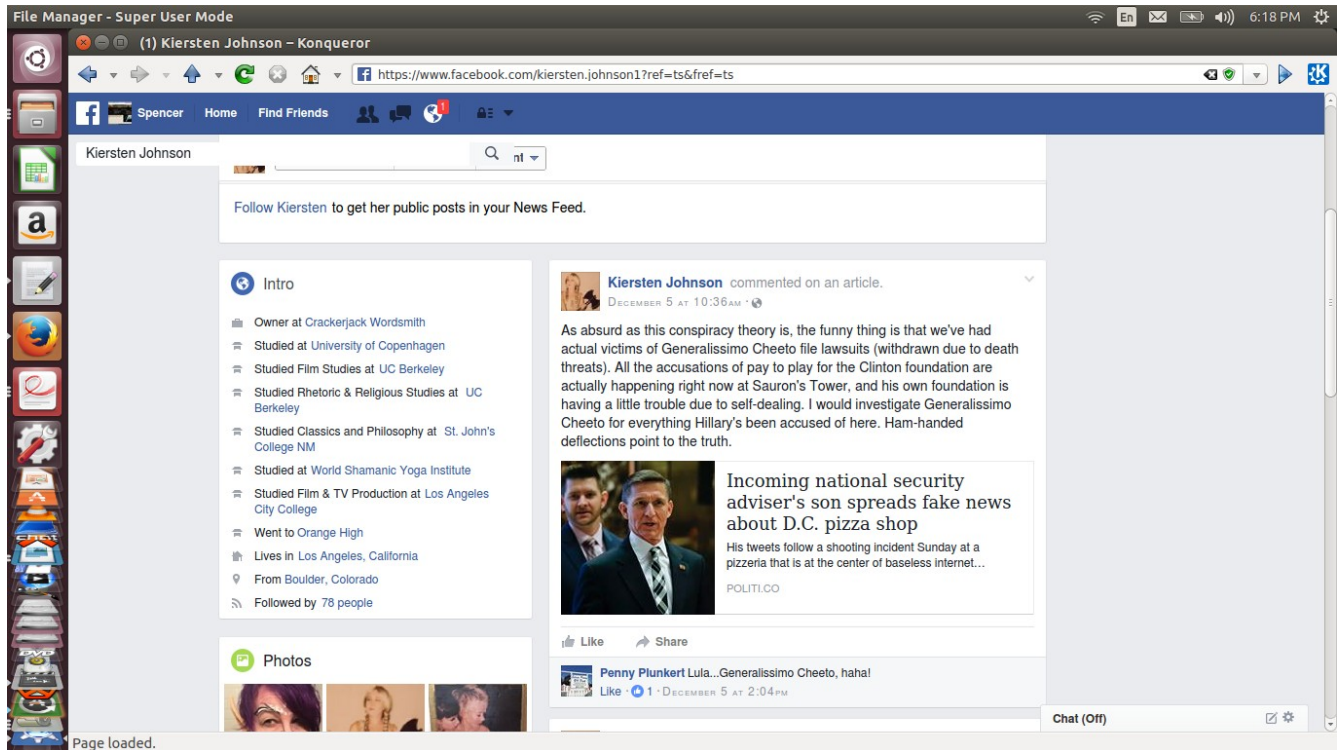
File Manager - Super User Mode

En 6:18 PM

(1) Kiersten Johnson – Konqueror

https://www.facebook.com/kiersten.johnson1?ref=ts&fref=ts

Spencer Home Find Friends 1

Kiersten Johnson

nt

Follow Kiersten to get her public posts in your News Feed.

Intro

Owner at Crackerjack Wordsmith

Studied at University of Copenhagen

Studied Film Studies at UC Berkeley

Studied Rhetoric & Religious Studies at UC Berkeley

Studied Classics and Philosophy at St. John's College NM

Studied at World Shamanic Yoga Institute

Studied Film & TV Production at Los Angeles City College

Went to Orange High

Lives in Los Angeles, California

From Boulder, Colorado

Followed by 78 people

Photos

Kiersten Johnson commented on an article.

December 5 at 10:36am ·

As absurd as this conspiracy theory is, the funny thing is that we've had actual victims of Generalissimo Cheeto file lawsuits (withdrawn due to death threats). All the accusations of pay to play for the Clinton foundation are actually happening right now at Sauron's Tower, and his own foundation is having a little trouble due to self-dealing. I would investigate Generalissimo Cheeto for everything Hillary's been accused of here. Ham-handed deflections point to the truth.

Incoming national security adviser's son spreads fake news about D.C. pizza shop

His tweets follow a shooting incident Sunday at a pizzeria that is at the center of baseless internet...

POLITI.CO

Like Share

Penny Plunkert Lula...Generalissimo Cheeto, haha!

Like · 1 · December 5 at 2:04pm

Chat (Off)

Page loaded.